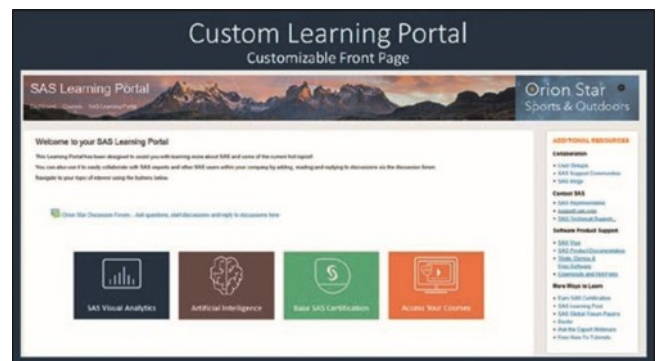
Custom Learning Portal
Customizable Front Page

SAS Learning Portal

Dashboard · Courses · SAS Learning Portal

Orion Star
Sports & Outdoors

Welcome to your SAS Learning Portal

This Learning Portal has been designed to assist you with learning more about SAS and some of the current hot topics!

You can also use it to easily collaborate with SAS experts and other SAS users within your company by adding, reading and replying to discussions via the discussion forum.

Navigate to your topic of interest using the buttons below.

Orion Star Discussion Forum - Ask questions, start discussions and reply to discussions here

SAS Visual Analytics

Artificial Intelligence

Base SAS Certification

Access Your Courses

ADDITIONAL RESOURCES

Collaboration

• User Groups
• SAS Support Communities
• SAS Blogs

Contact SAS

• SAS Representative
• support.sas.com
• SAS Technical Support

Software Product Support

• SAS Visa
• SAS Product Documentation
• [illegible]
• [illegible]
• Downloads and Hot Fixes

More Ways to Learn

• Earn SAS Certification
• SAS Learning Post
• SAS Global Forum Papers
• Books
• Ask the Expert Webinars
• Free How-To Tutorials